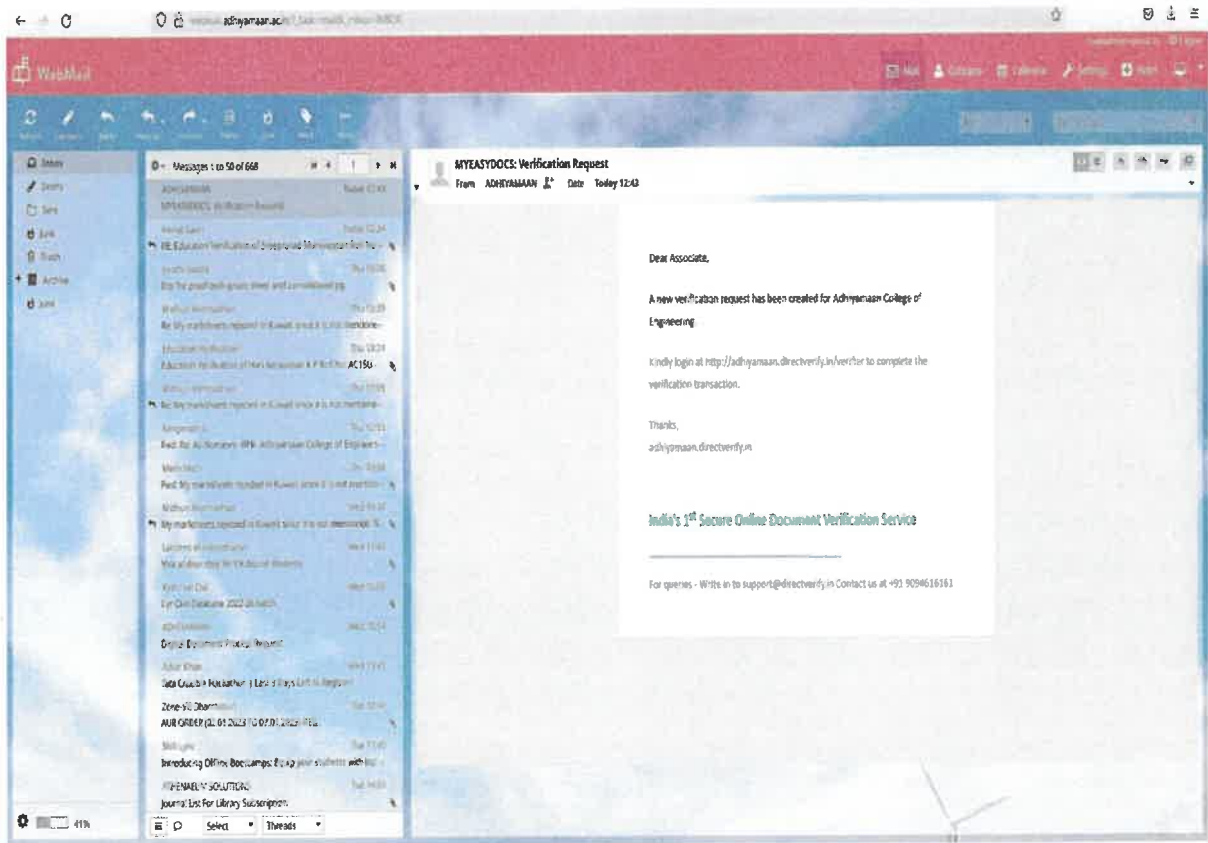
adhiyamaan.ac.in

WebMail

Inbox
Drafts
Sent
Junk
Trash
Archive
Junk

Messages 1 to 50 of 668

ADHIYAMAAN
MYEASYDOCS: Verification Request

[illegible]
RE: Education Verification of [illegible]

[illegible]
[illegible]

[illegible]
Re: My marksheets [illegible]

Education Verification
Education Verification of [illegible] AC15U-

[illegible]
Re: My marksheets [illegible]

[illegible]
Fwd: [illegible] Adhiyamaan College of Engineers

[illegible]
Fwd: My marksheets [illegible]

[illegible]
My marksheets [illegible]

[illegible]
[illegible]

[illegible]
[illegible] 2022 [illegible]

ADHIYAMAAN
Digital Document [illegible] Request

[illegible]
Data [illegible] Hackathon | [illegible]

Zone-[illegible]
AUB ORDER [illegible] 2023 TO 07.01.2023 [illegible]

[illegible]
Introducing Offline Bootcamps: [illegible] your students with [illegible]

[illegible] SOLUTIONS
Journal List For Library Subscription.

41%

Select Threads

MYEASYDOCS: Verification Request
From ADHIYAMAAN Date Today 12:43

Dear Associate,

A new verification request has been created for Adhiyamaan College of Engineering

Kindly login at http://adhiyamaan.directverify.in/verifier to complete the verification transaction.

Thanks,
adhiyamaan.directverify.in

India's 1$^{st}$ Secure Online Document Verification Service

For queries - Write in to support@directverify.in Contact us at +91 9094616161